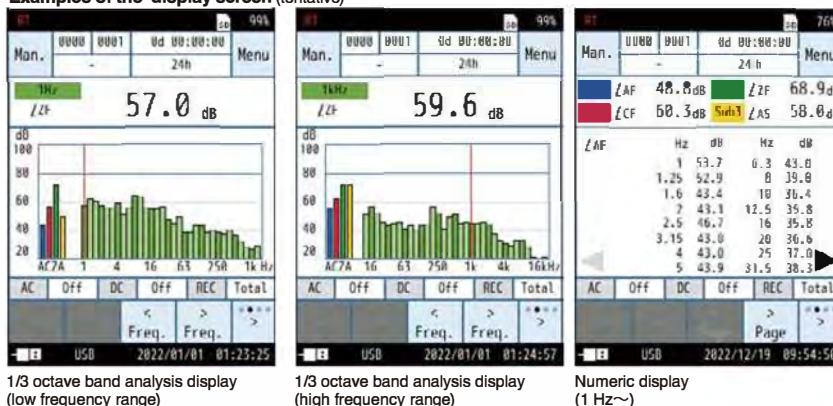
Examples of the display screen (tentative)

99%
Man.
0000 0001
0d 00:00:00
Menu
-
24h
1Hz
LZF
57.0 dB
dB
100
80
60
40
20
AC Z A 1 4 16 63 250 1k Hz
AC
Off
DC
Off
REC
Total
<
Freq.
>
Freq.
>
USB
2022/01/01 01:23:25

99%
Man.
0000 0001
0d 00:00:00
Menu
-
24h
1kHz
LZF
59.6 dB
dB
100
80
60
40
20
AC Z A 16 63 250 1k 4k 16kHz
AC
Off
DC
Off
REC
Total
<
Freq.
>
Freq.
>
USB
2022/01/01 01:24:57

76
Man.
0000 0001
0d 00:00:00
Menu
-
24h
LAF 48.8dB
LZF 68.9d
LCF 60.3dB
Sub1
LAS 58.0d
LAF
| Hz | dB | Hz | dB |
|---|---|---|---|
| 1 | 53.7 | 6.3 | 43.0 |
| 1.25 | 52.9 | 8 | 39.8 |
| 1.6 | 43.4 | 10 | 36.4 |
| 2 | 43.1 | 12.5 | 35.8 |
| 2.5 | 46.7 | 16 | 35.8 |
| 3.15 | 43.0 | 20 | 30.6 |
| 4 | 43.0 | 25 | 37.0 |
| 5 | 43.9 | 31.5 | 38.3 |
AC
Off
DC
Off
REC
Total
>
Page
>
USB
2022/12/19 09:54:50

1/3 octave band analysis display (low frequency range)
1/3 octave band analysis display (high frequency range)
Numeric display (1 Hz～)